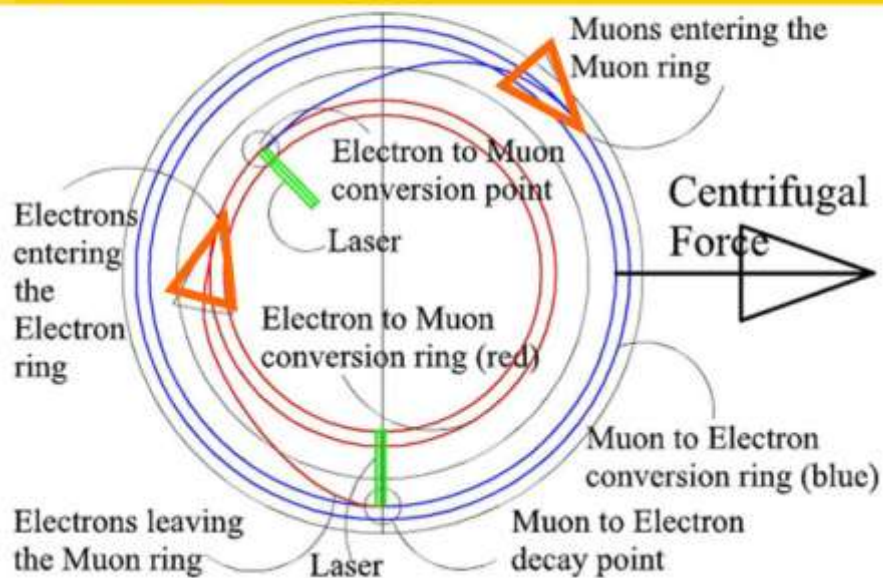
Muons entering the Muon ring

Electron to Muon conversion point

Centrifugal Force

Electrons entering the Electron ring

Laser

Electron to Muon conversion ring (red)

Muon to Electron conversion ring (blue)

Electrons leaving the Muon ring

Laser

Muon to Electron decay point